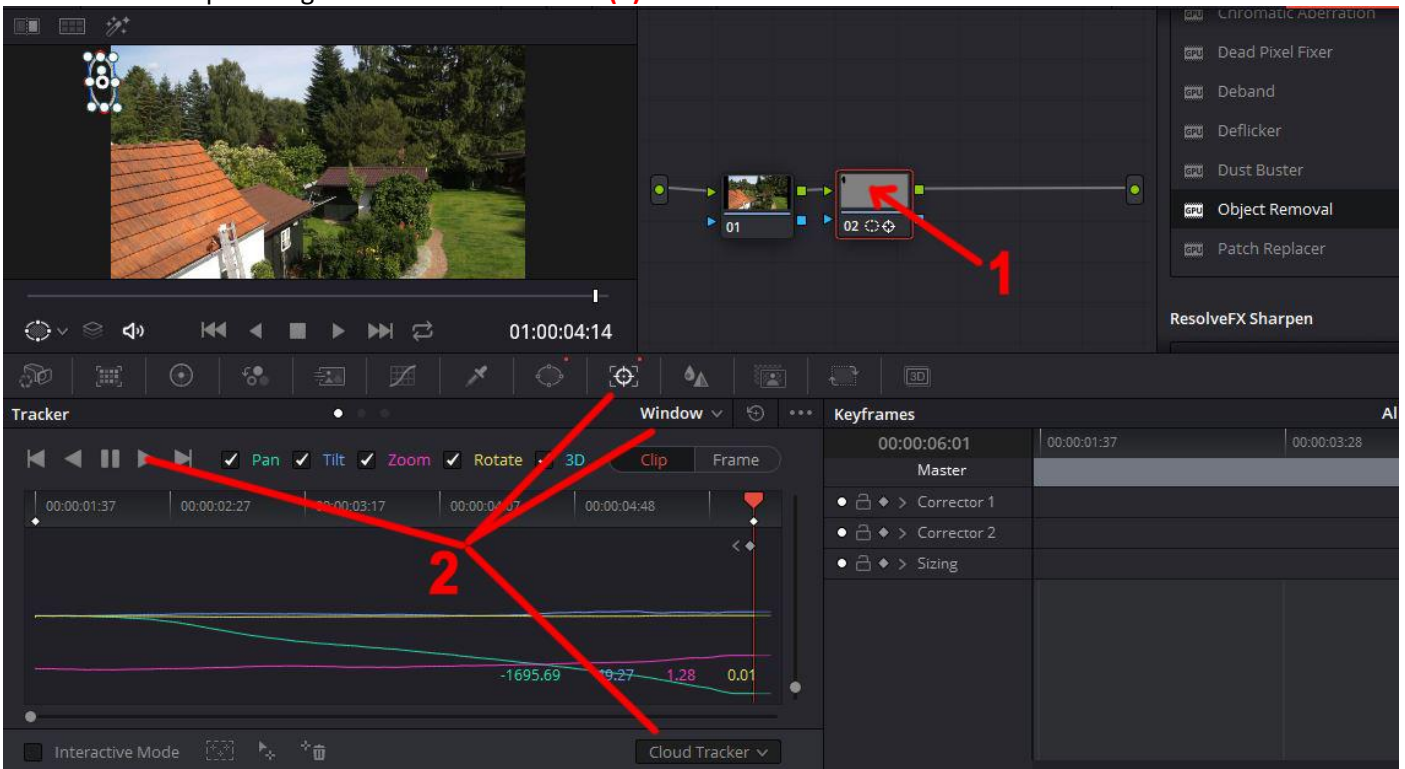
Chromatic Aberration
Dead Pixel Fixer
Deband
Deflicker
Dust Buster
Object Removal
Patch Replacer
ResolveFX Sharpen

01
02

1

01:00:04:14

Tracker
Window
Keyframes
Al
00:00:06:01
00:00:01:37
00:00:03:28
Master
Corrector 1
Corrector 2
Sizing

Pan Tilt Zoom Rotate 3D
Clip Frame
00:00:01:37
00:00:02:27
00:00:03:17
00:00:04:07
00:00:04:48

2

-1695.69
49.27
1.28
0.01

Interactive Mode
Cloud Tracker